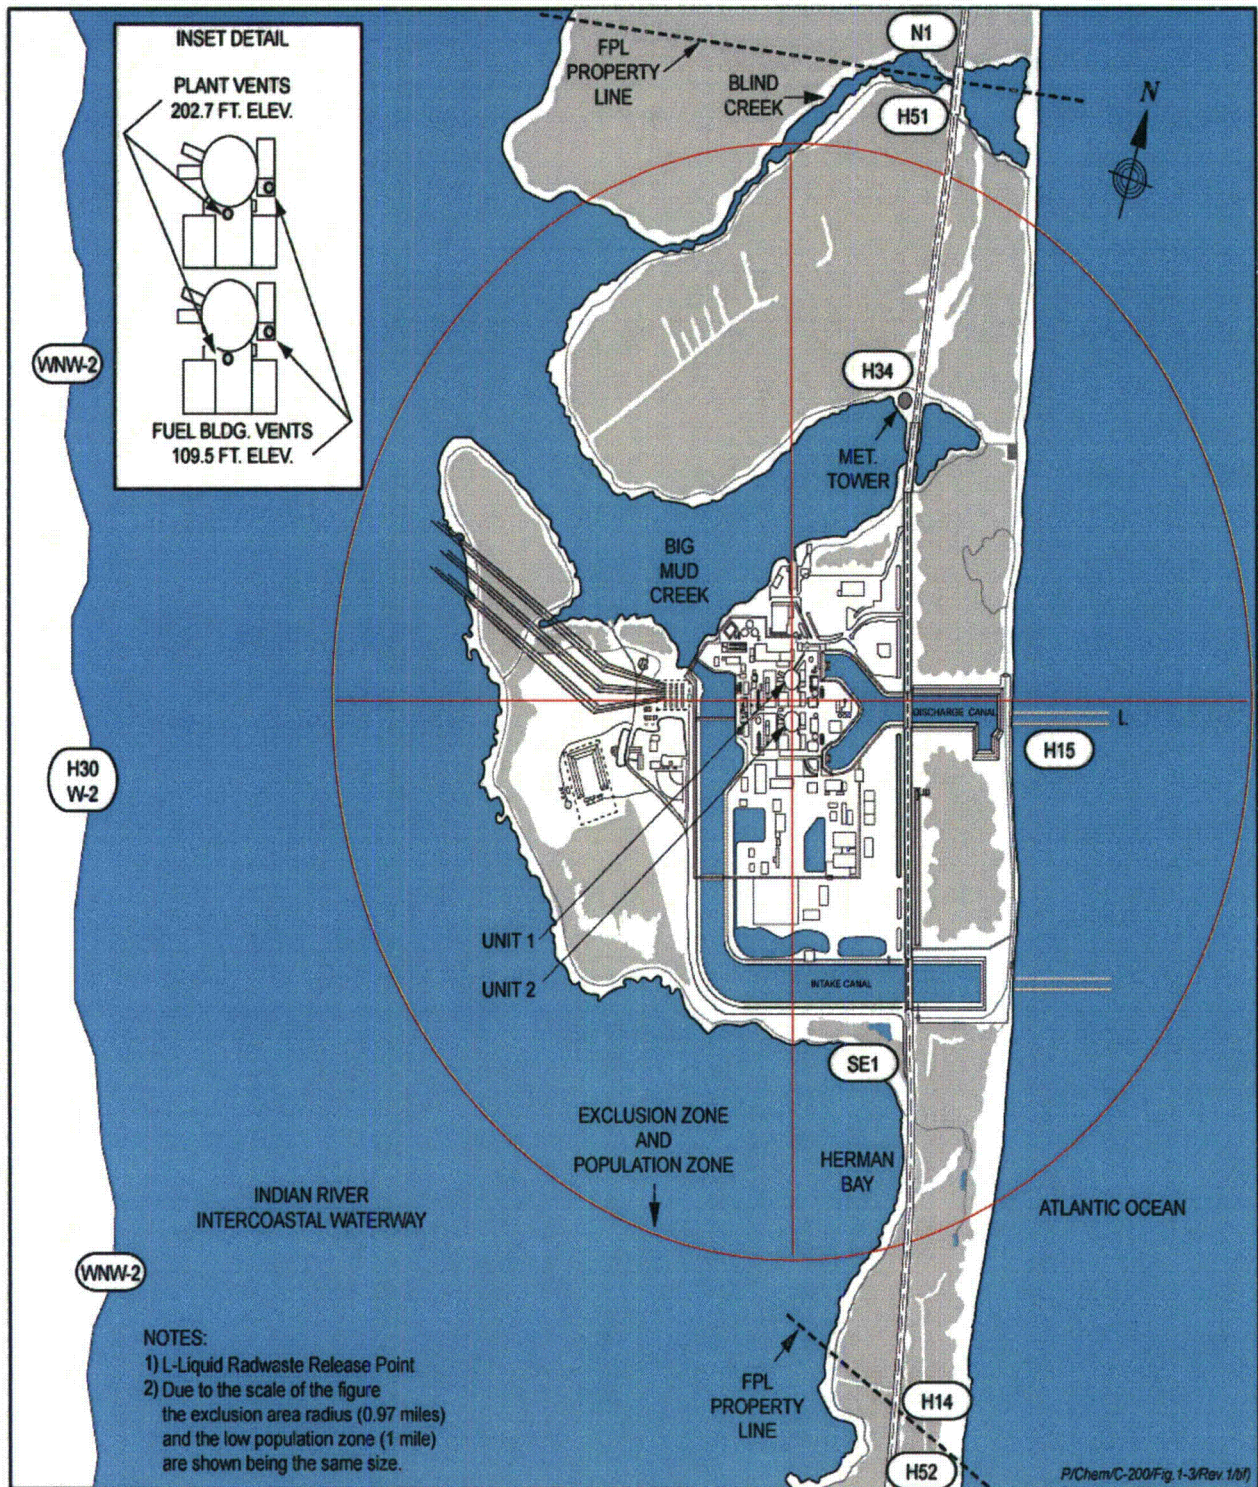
INSET DETAIL

PLANT VENTS
202.7 FT. ELEV.

FUEL BLDG. VENTS
109.5 FT. ELEV.

FPL PROPERTY LINE

BLIND CREEK

N1

H51

N

WNW-2

H34

MET. TOWER

BIG MUD CREEK

DISCHARGE CANAL

L

H15

H30
W-2

UNIT 1

UNIT 2

INTAKE CANAL

SE1

EXCLUSION ZONE AND POPULATION ZONE

HERMAN BAY

INDIAN RIVER INTERCOASTAL WATERWAY

ATLANTIC OCEAN

WNW-2

NOTES:
1) L-Liquid Radwaste Release Point
2) Due to the scale of the figure the exclusion area radius (0.97 miles) and the low population zone (1 mile) are shown being the same size.

FPL PROPERTY LINE

H14

H52

P/Chem/C-200/Fig.1-3/Rev.1/bf